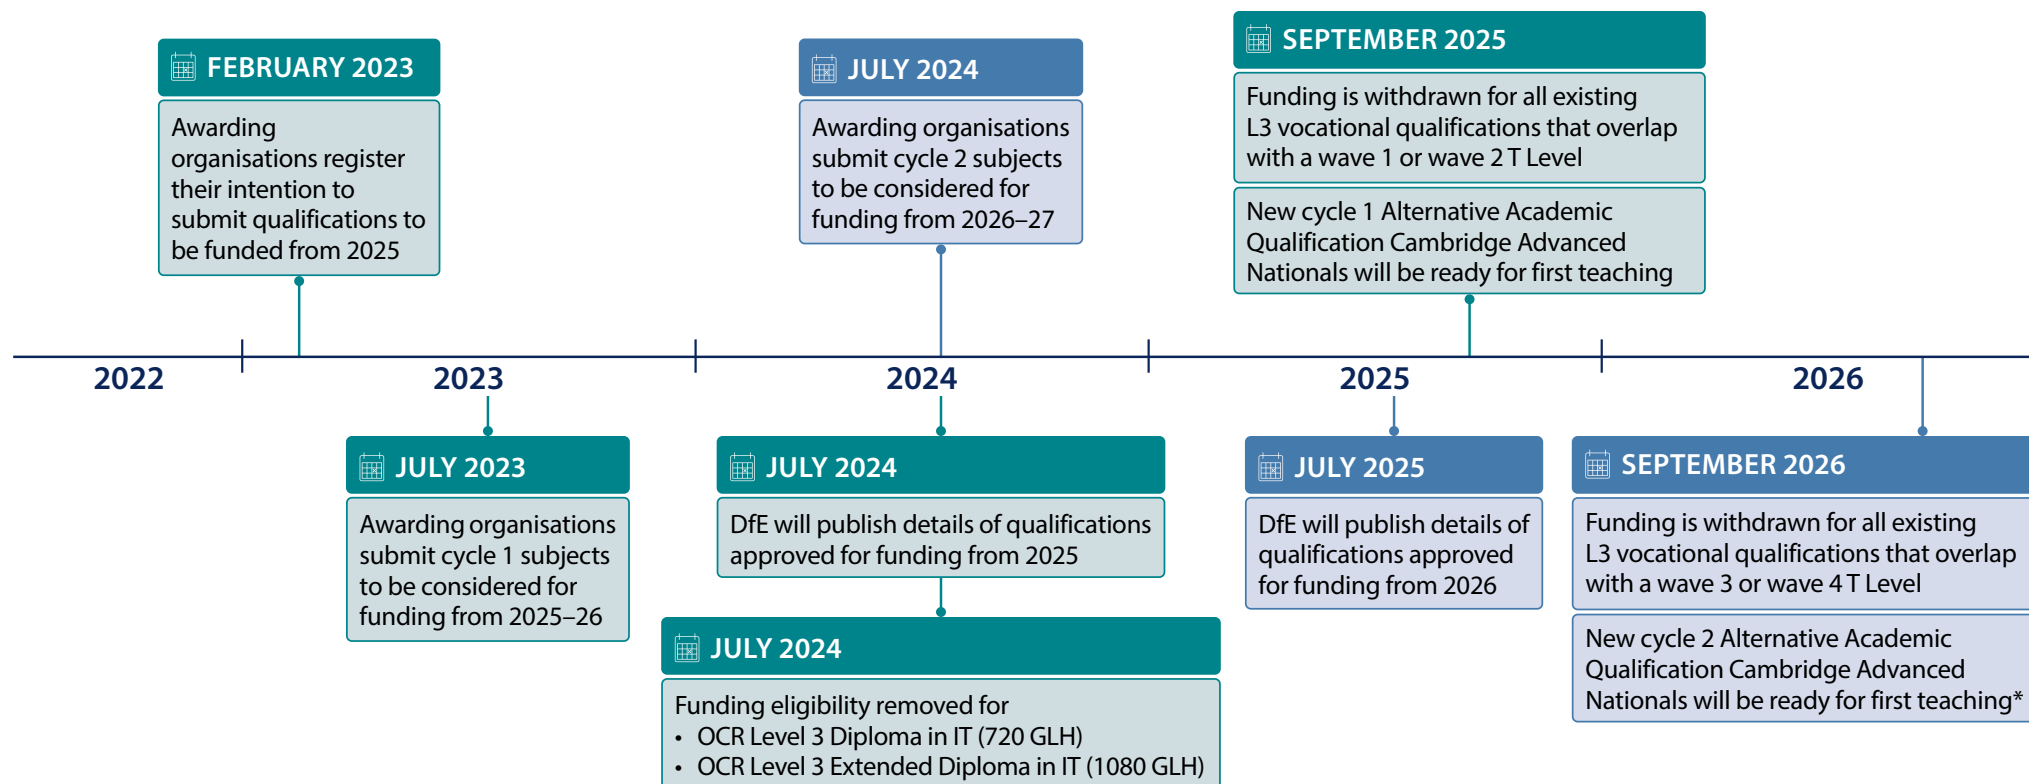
FEBRUARY 2023

Awarding organisations register their intention to submit qualifications to be funded from 2025

JULY 2024

Awarding organisations submit cycle 2 subjects to be considered for funding from 2026–27

SEPTEMBER 2025

Funding is withdrawn for all existing L3 vocational qualifications that overlap with a wave 1 or wave 2 T Level

New cycle 1 Alternative Academic Qualification Cambridge Advanced Nationals will be ready for first teaching

2022

2023

2024

2025

2026

JULY 2023

Awarding organisations submit cycle 1 subjects to be considered for funding from 2025–26

JULY 2024

DfE will publish details of qualifications approved for funding from 2025

JULY 2024

Funding eligibility removed for
• OCR Level 3 Diploma in IT (720 GLH)
• OCR Level 3 Extended Diploma in IT (1080 GLH)

JULY 2025

DfE will publish details of qualifications approved for funding from 2026

SEPTEMBER 2026

Funding is withdrawn for all existing L3 vocational qualifications that overlap with a wave 3 or wave 4 T Level

New cycle 2 Alternative Academic Qualification Cambridge Advanced Nationals will be ready for first teaching*